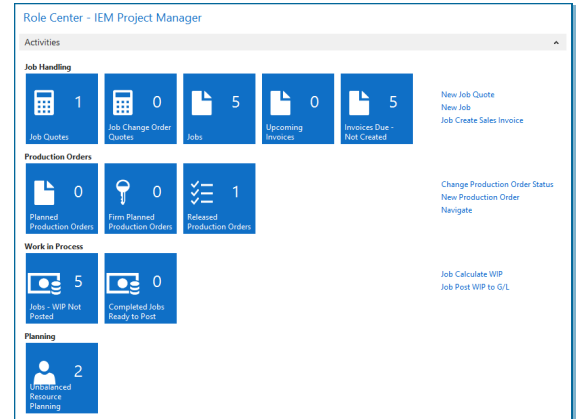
Role Center - IEM Project Manager

Activities

Job Handling

1
Job Quotes

0
Job Change Order Quotes

5
Jobs

0
Upcoming Invoices

5
Invoices Due - Not Created

New Job Quote
New Job
Job Create Sales Invoice

Production Orders

0
Planned Production Orders

0
Firm Planned Production Orders

1
Released Production Orders

Change Production Order Status
New Production Order
Navigate

Work in Process

5
Jobs - WIP Not Posted

0
Completed Jobs Ready to Post

Job Calculate WIP
Job Post WIP to G/L

Planning

2
Unbalanced Resource Planning